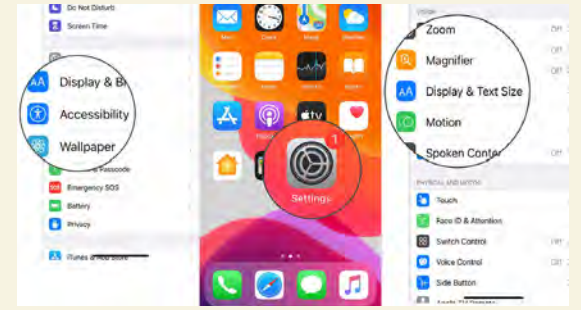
Do Not Disturb
Screen Time

Display & Br
Accessibility
Wallpaper

Face ID & Passcode
Emergency SOS
Battery
Privacy

iTunes & App Store

Mail
Clock
Maps
Weather

tv

1
Settings

VISION
Zoom
Off
Magnifier
Off
Display & Text Size
Motion
Spoken Conte
Off

PHYSICAL AND MOTOR
Touch
Face ID & Attention
Switch Control
Off
Voice Control
Off
Side Button